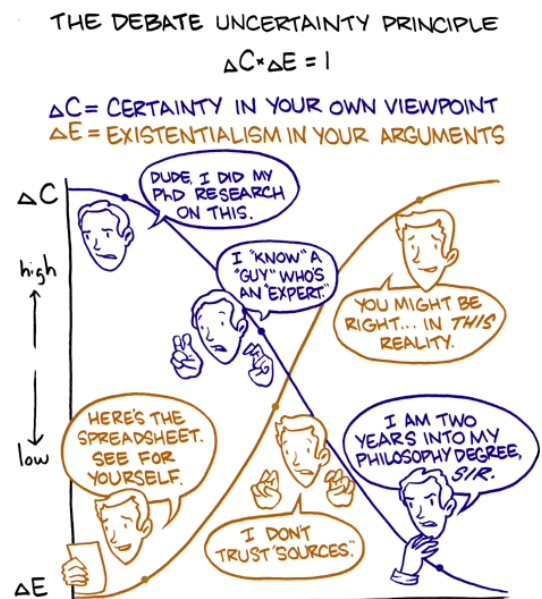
THE DEBATE UNCERTAINTY PRINCIPLE

$\Delta C \times \Delta E = 1$

$\Delta C$ = CERTAINTY IN YOUR OWN VIEWPOINT
$\Delta E$ = EXISTENTIALISM IN YOUR ARGUMENTS

$\Delta C$

high

low

$\Delta E$

DUDE, I DID MY PhD RESEARCH ON THIS.

I "KNOW" A "GUY" WHO'S AN "EXPERT."

YOU MIGHT BE RIGHT... IN THIS REALITY.

HERE'S THE SPREADSHEET. SEE FOR YOURSELF.

I AM TWO YEARS INTO MY PHILOSOPHY DEGREE, SIR.

I DON'T TRUST "SOURCES."